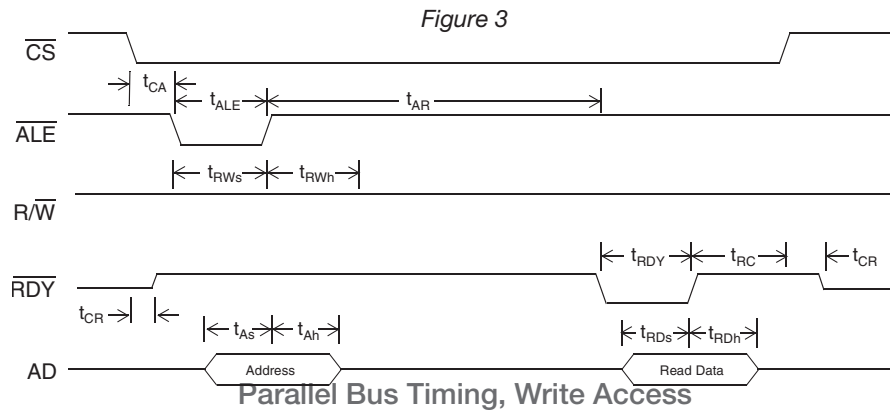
Figure 3

$\overline{CS}$

$t_{CA}$

$t_{ALE}$

$t_{AR}$

$\overline{ALE}$

$t_{RWs}$

$t_{RWh}$

$R/\overline{W}$

$t_{RDY}$

$t_{RC}$

$t_{CR}$

$\overline{RDY}$

$t_{CR}$

$t_{As}$

$t_{Ah}$

$t_{RDs}$

$t_{RDh}$

AD

Address

Read Data

Parallel Bus Timing, Write Access